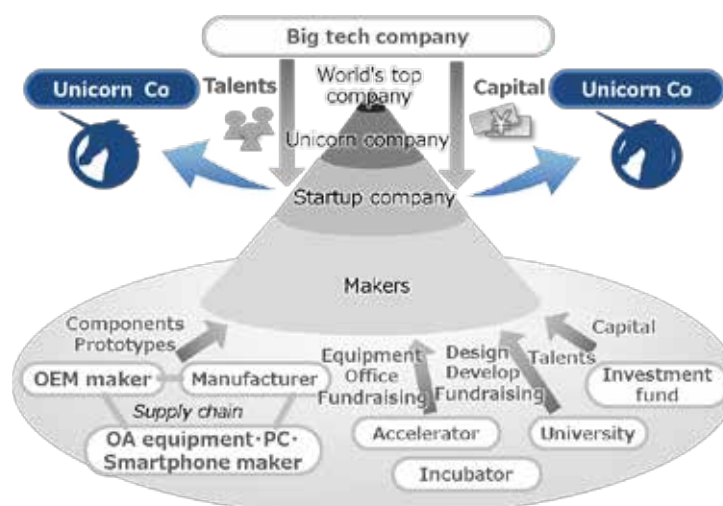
Big tech company

Unicorn Co

Talents

World's top company

Unicorn company

Capital

Unicorn Co

Startup company

Makers

Components
Prototypes

Capital

Equipment
Office
Fundraising

Design
Develop
Fundraising

Talents

OEM maker

Manufacturer

Investment fund

Supply chain

OA equipment·PC·Smartphone maker

Accelerator

University

Incubator